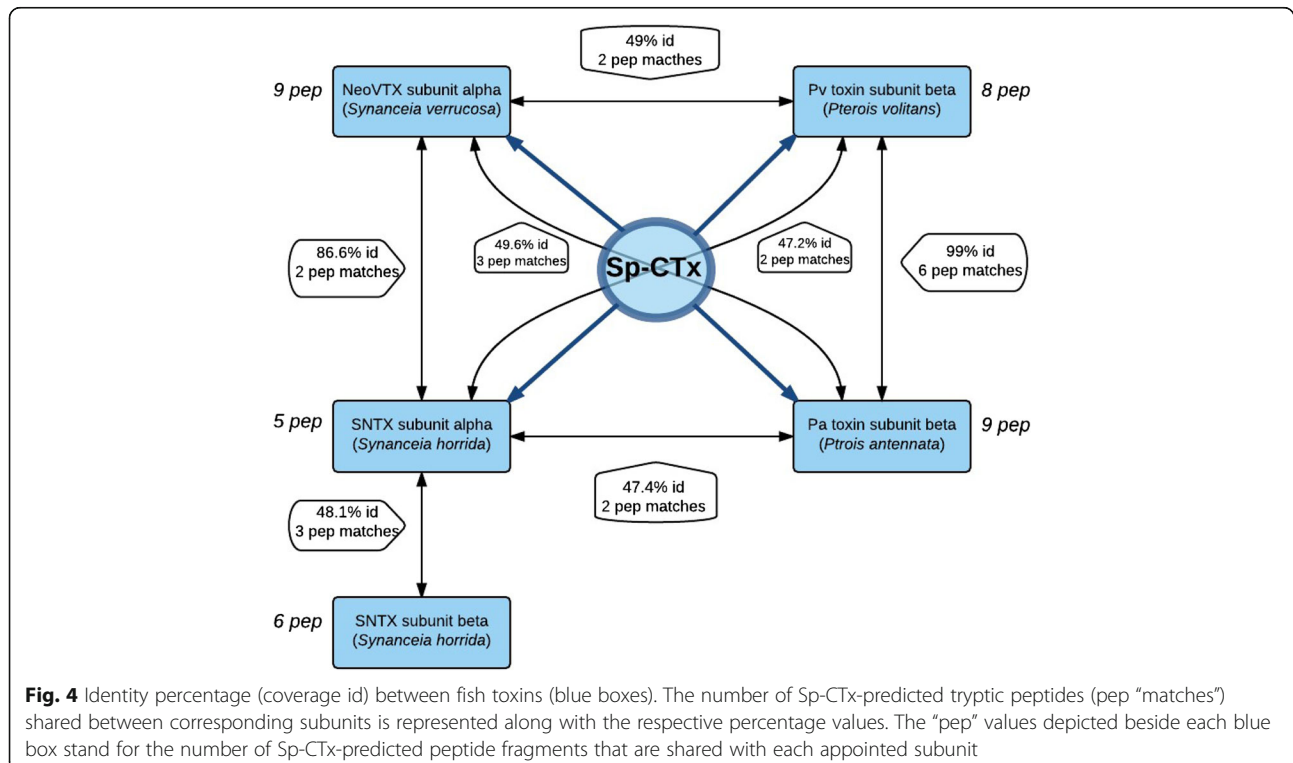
49% id
2 pep machtes

9 pep

NeoVTX subunit alpha
(*Synanceia verrucosa*)

Pv toxin subunit beta
(*Pterois volitans*)

8 pep

86.6% id
2 pep matches

49.6% id
3 pep matches

Sp-CTx

47.2% id
2 pep matches

99% id
6 pep matches

5 pep

SNTX subunit alpha
(*Synanceia horrida*)

Pa toxin subunit beta
(*Ptrois antennata*)

9 pep

48.1% id
3 pep matches

47.4% id
2 pep matches

6 pep

SNTX subunit beta
(*Synanceia horrida*)

**Fig. 4** Identity percentage (coverage id) between fish toxins (blue boxes). The number of Sp-CTx-predicted tryptic peptides (pep "matches") shared between corresponding subunits is represented along with the respective percentage values. The "pep" values depicted beside each blue box stand for the number of Sp-CTx-predicted peptide fragments that are shared with each appointed subunit